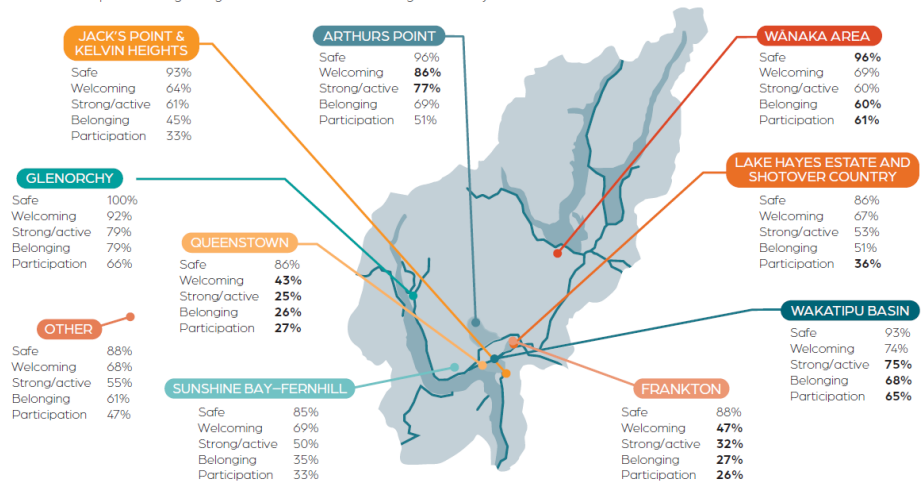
JACK'S POINT & KELVIN HEIGHTS

| | |
|---|---|
| Safe | 93% |
| Welcoming | 64% |
| Strong/active | 61% |
| Belonging | 45% |
| Participation | 33% |

ARTHURS POINT

| | |
|---|---|
| Safe | 96% |
| Welcoming | **86%** |
| Strong/active | **77%** |
| Belonging | 69% |
| Participation | 51% |

WĀNAKA AREA

| | |
|---|---|
| Safe | **96%** |
| Welcoming | 69% |
| Strong/active | 60% |
| Belonging | **60%** |
| Participation | **61%** |

GLENORCHY

| | |
|---|---|
| Safe | 100% |
| Welcoming | 92% |
| Strong/active | 79% |
| Belonging | 79% |
| Participation | 66% |

QUEENSTOWN

| | |
|---|---|
| Safe | 86% |
| Welcoming | **43%** |
| Strong/active | **25%** |
| Belonging | **26%** |
| Participation | **27%** |

LAKE HAYES ESTATE AND SHOTOVER COUNTRY

| | |
|---|---|
| Safe | 86% |
| Welcoming | 67% |
| Strong/active | 53% |
| Belonging | 51% |
| Participation | **36%** |

OTHER

| | |
|---|---|
| Safe | 88% |
| Welcoming | 68% |
| Strong/active | 55% |
| Belonging | 61% |
| Participation | 47% |

WAKATIPU BASIN

| | |
|---|---|
| Safe | 93% |
| Welcoming | 74% |
| Strong/active | **75%** |
| Belonging | **68%** |
| Participation | **65%** |

SUNSHINE BAY–FERNHILL

| | |
|---|---|
| Safe | 85% |
| Welcoming | 69% |
| Strong/active | 50% |
| Belonging | 35% |
| Participation | 33% |

FRANKTON

| | |
|---|---|
| Safe | 88% |
| Welcoming | **47%** |
| Strong/active | **32%** |
| Belonging | **27%** |
| Participation | **26%** |